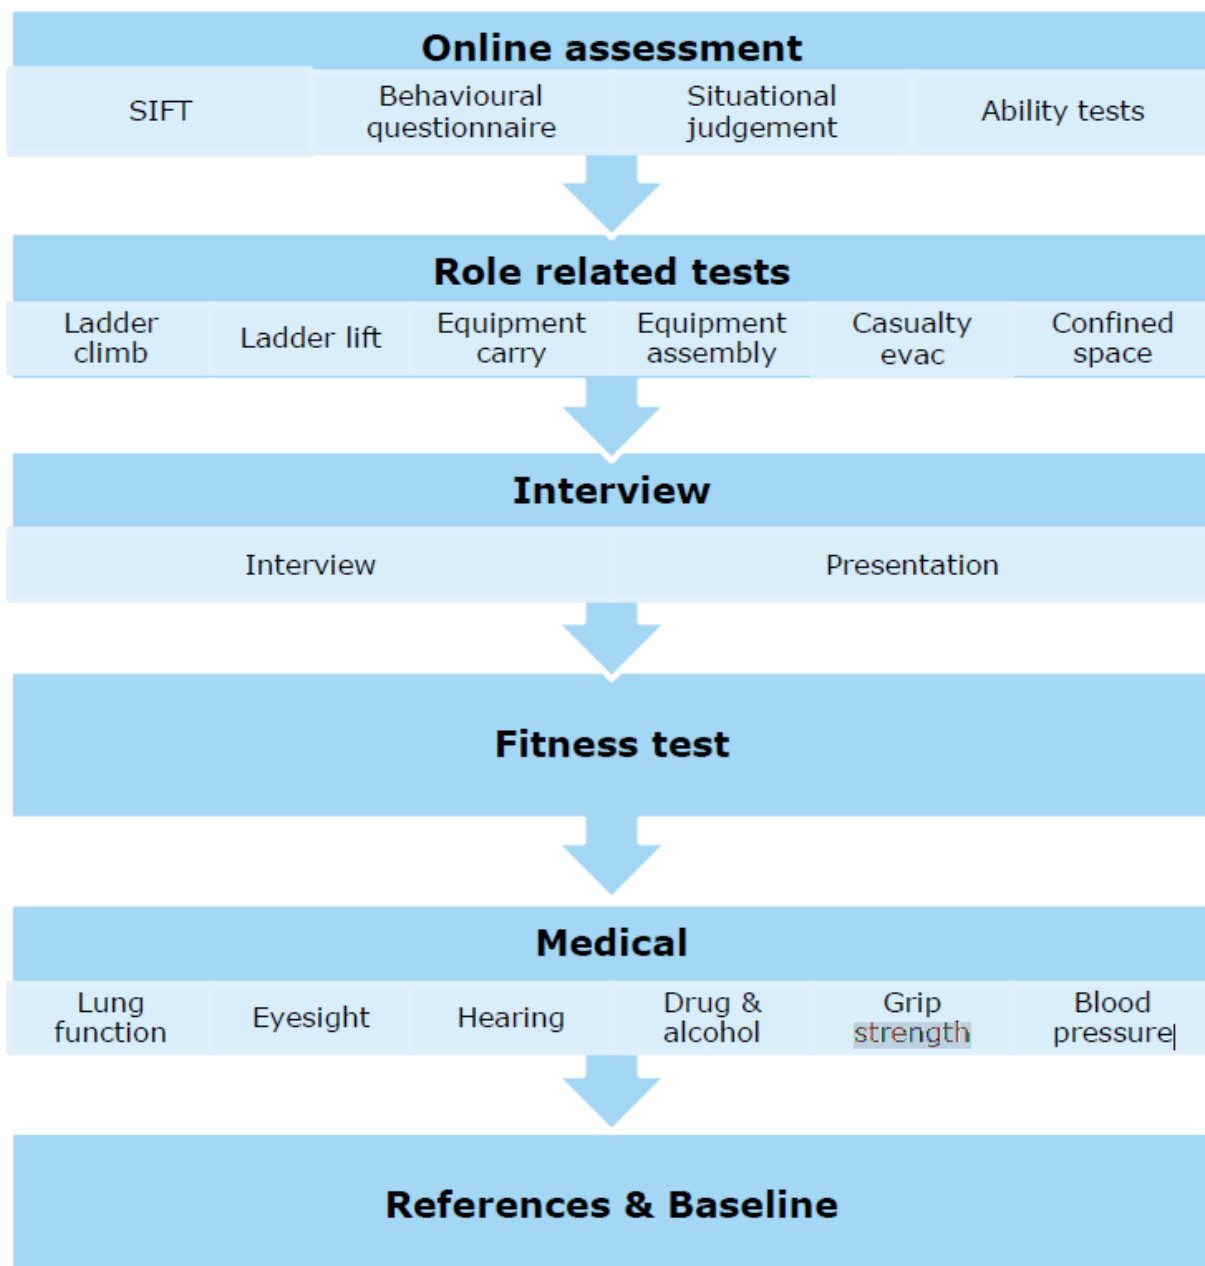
Online assessment

SIFT

Behavioural questionnaire

Situational judgement

Ability tests

Role related tests

Ladder climb

Ladder lift

Equipment carry

Equipment assembly

Casualty evac

Confined space

Interview

Interview

Presentation

Fitness test

Medical

Lung function

Eyesight

Hearing

Drug & alcohol

Grip strength

Blood pressure

References & Baseline